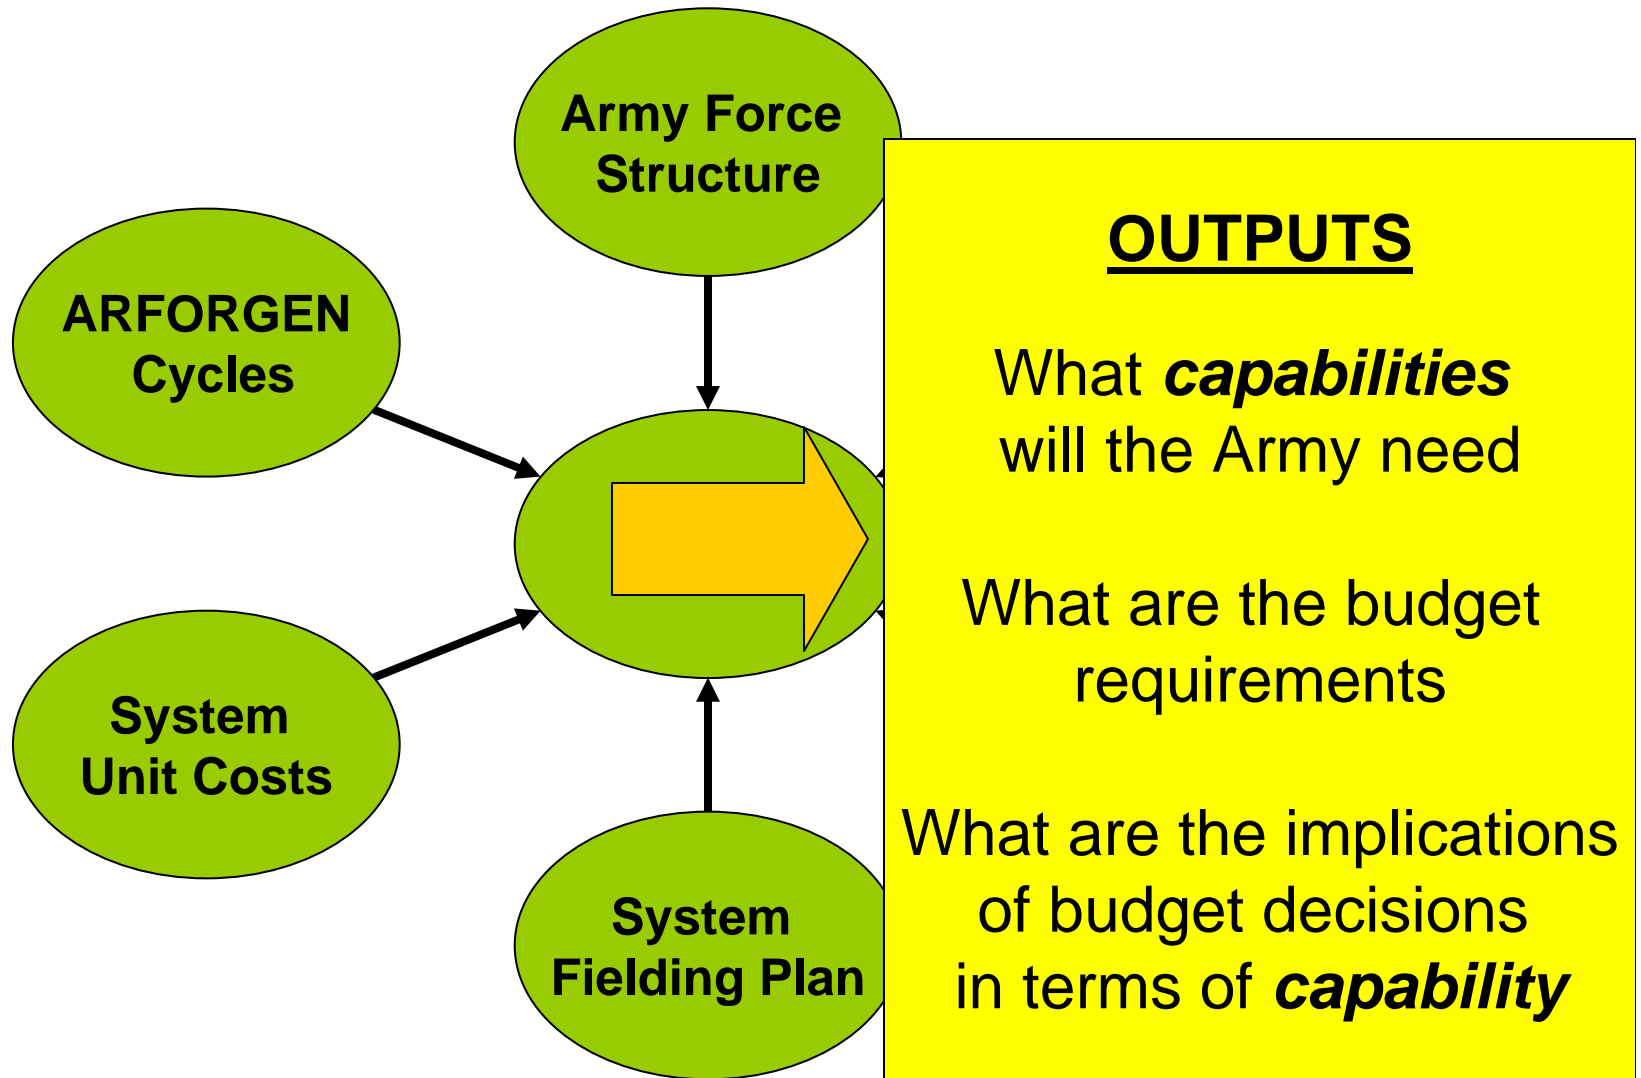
Army Force Structure

ARFORGEN Cycles

System Unit Costs

System Fielding Plan

OUTPUTS

What capabilities will the Army need

What are the budget requirements

What are the implications of budget decisions in terms of capability